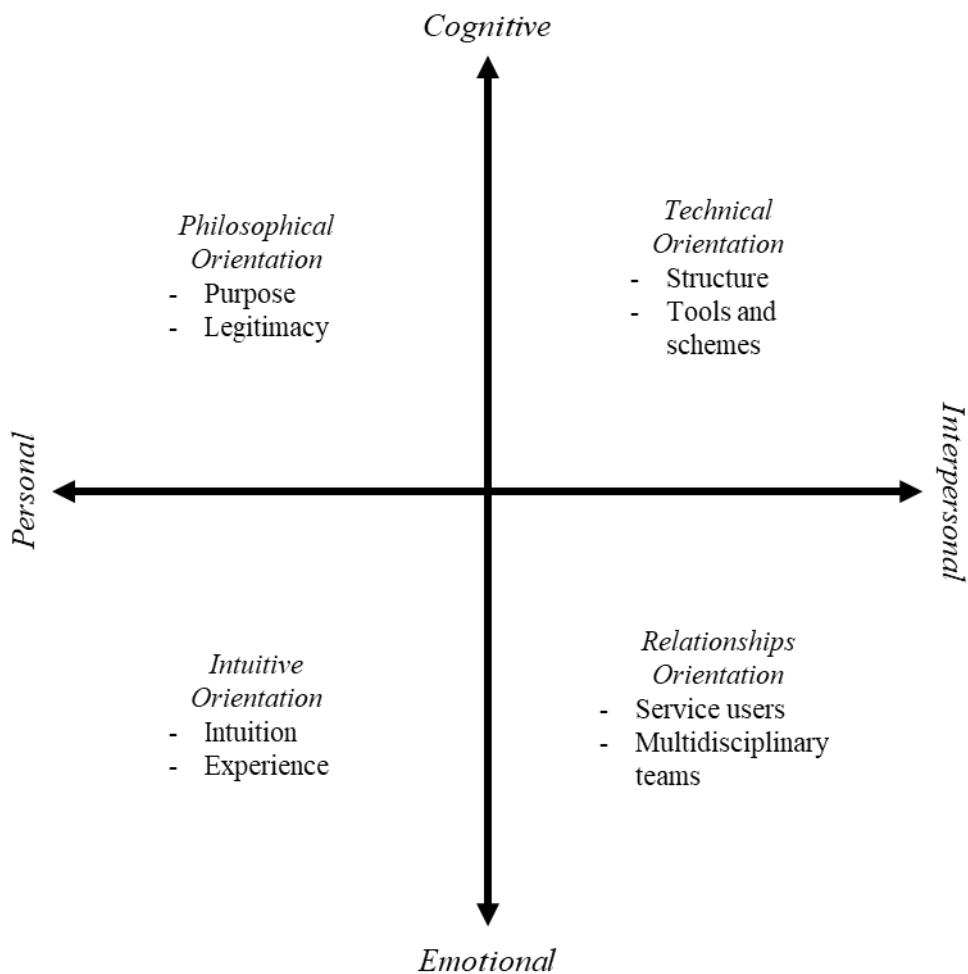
Cognitive

Philosophical Orientation
- Purpose
- Legitimacy

Technical Orientation
- Structure
- Tools and schemes

Personal

Interpersonal

Intuitive Orientation
- Intuition
- Experience

Relationships Orientation
- Service users
- Multidisciplinary teams

Emotional